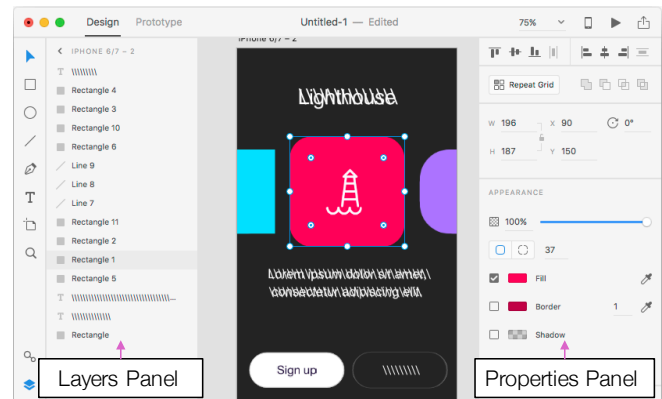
Design Prototype

Untitled-1 — Edited

75%

IPHONE 6/7 – 2

\\\\\\\\\

Rectangle 4

Rectangle 3

Rectangle 10

Rectangle 6

Line 9

Line 8

Line 7

Rectangle 11

Rectangle 2

Rectangle 1

Rectangle 5

\\\\\\\\\\\\\\\\\\\\\\\\\\\\\\\\\...

\\\\\\\\\\\\\\\\\

Rectangle

iPhone 6/7 – 2

Lighthouse

Lorem ipsum dolor sit amet, consectetur adipiscing elit

Sign up

\\\\\\\\\\

Repeat Grid

W 196

X 90

0°

H 187

Y 150

APPEARANCE

100%

37

Fill

Border

1

Shadow

Layers Panel

Properties Panel